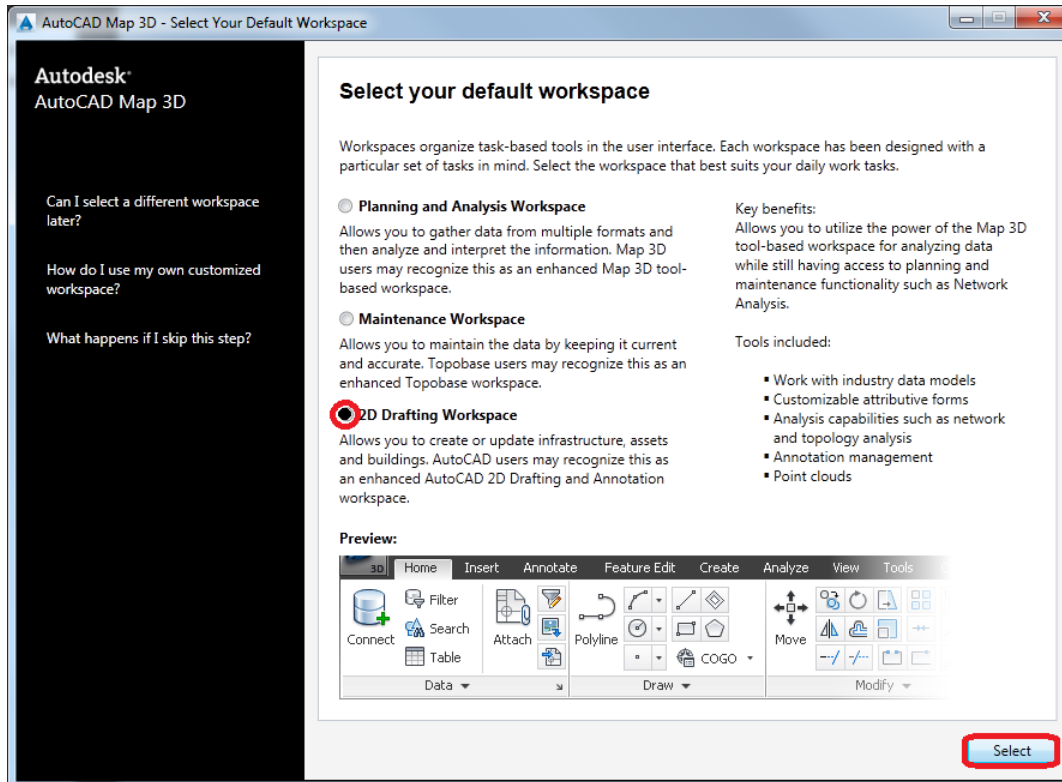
AutoCAD Map 3D - Select Your Default Workspace

Autodesk®
AutoCAD Map 3D

Can I select a different workspace later?

How do I use my own customized workspace?

What happens if I skip this step?

Select your default workspace

Workspaces organize task-based tools in the user interface. Each workspace has been designed with a particular set of tasks in mind. Select the workspace that best suits your daily work tasks.

Planning and Analysis Workspace
Allows you to gather data from multiple formats and then analyze and interpret the information. Map 3D users may recognize this as an enhanced Map 3D tool-based workspace.

Maintenance Workspace
Allows you to maintain the data by keeping it current and accurate. Topobase users may recognize this as an enhanced Topobase workspace.

2D Drafting Workspace
Allows you to create or update infrastructure, assets and buildings. AutoCAD users may recognize this as an enhanced AutoCAD 2D Drafting and Annotation workspace.

Key benefits:
Allows you to utilize the power of the Map 3D tool-based workspace for analyzing data while still having access to planning and maintenance functionality such as Network Analysis.

Tools included:

• Work with industry data models
• Customizable attributive forms
• Analysis capabilities such as network and topology analysis
• Annotation management
• Point clouds

Preview:

3D Home Insert Annotate Feature Edit Create Analyze View Tools

Connect Filter Search Table Attach Polyline COGO Move

Data Draw Modify

Select